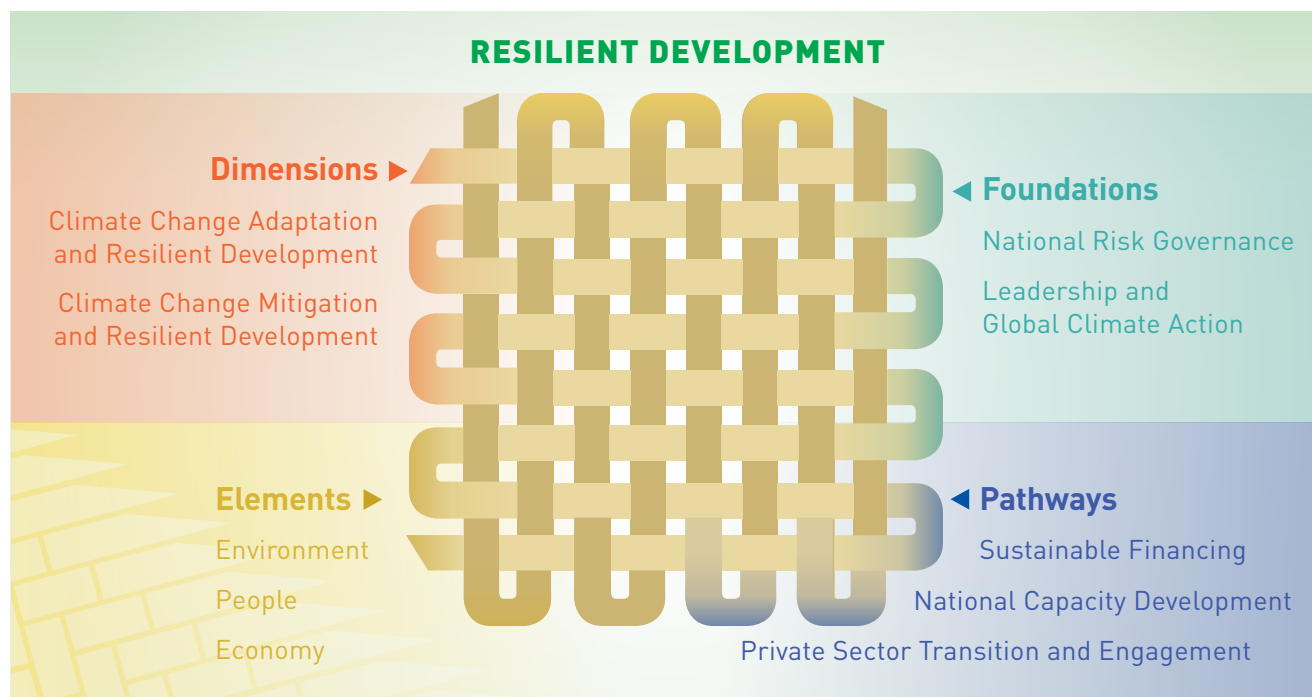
RESILIENT DEVELOPMENT

Dimensions

Climate Change Adaptation and Resilient Development

Climate Change Mitigation and Resilient Development

Foundations

National Risk Governance

Leadership and Global Climate Action

Elements

Environment

People

Economy

Pathways

Sustainable Financing

National Capacity Development

Private Sector Transition and Engagement